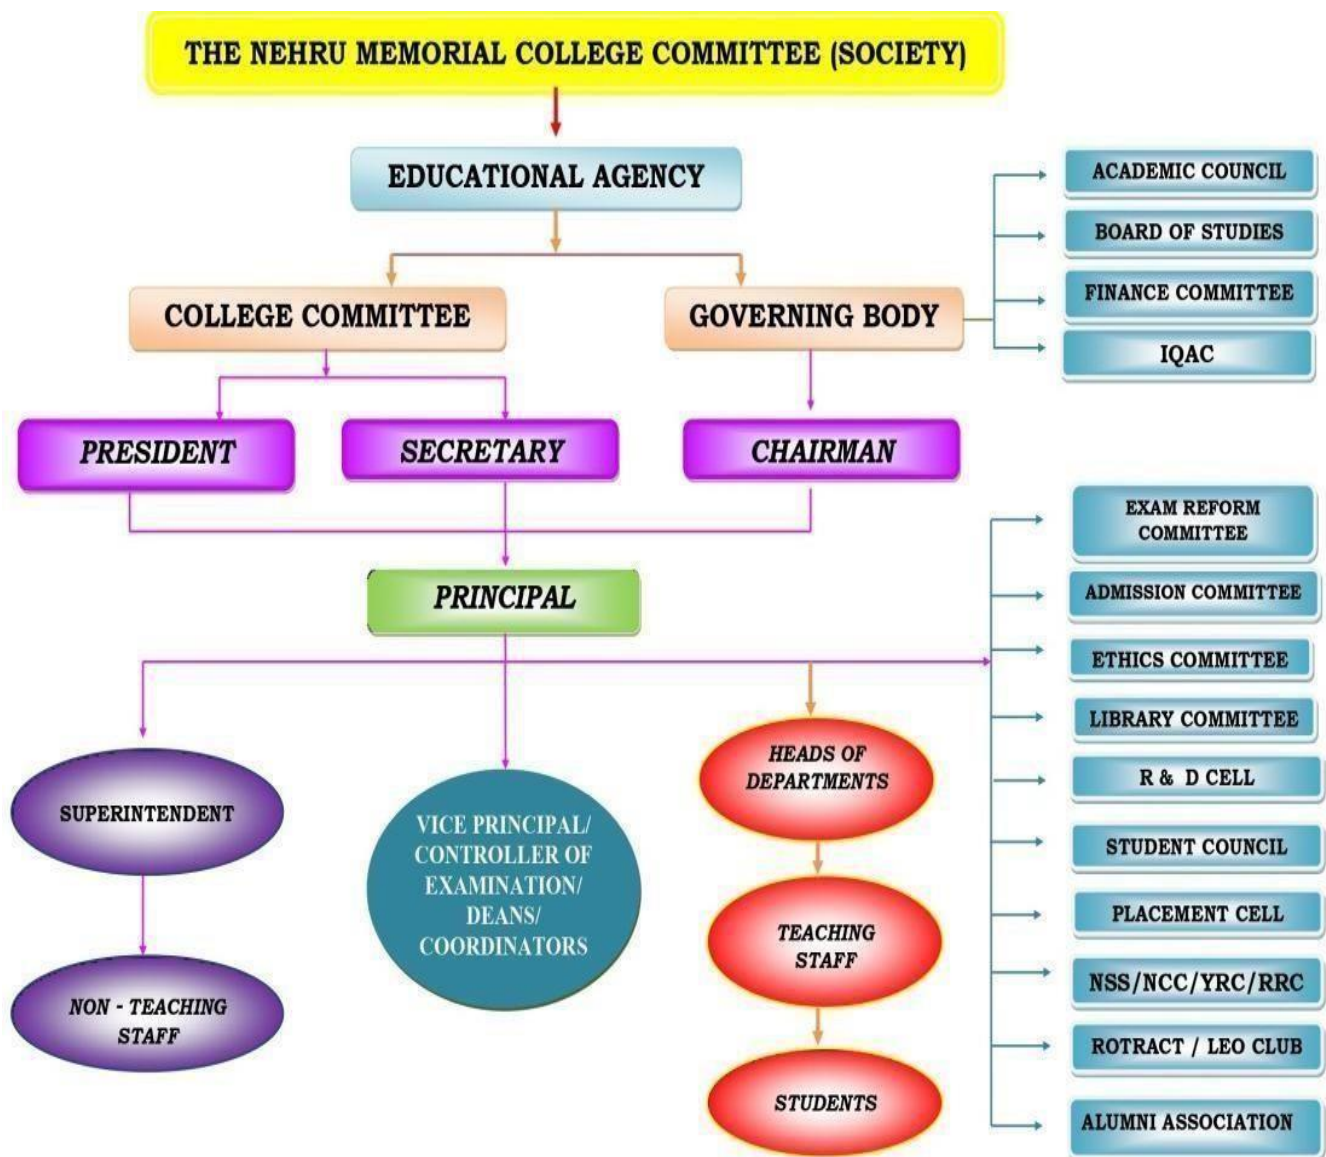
THE NEHRU MEMORIAL COLLEGE COMMITTEE (SOCIETY)

EDUCATIONAL AGENCY

COLLEGE COMMITTEE

GOVERNING BODY

ACADEMIC COUNCIL

BOARD OF STUDIES

FINANCE COMMITTEE

IQAC

PRESIDENT

SECRETARY

CHAIRMAN

PRINCIPAL

EXAM REFORM COMMITTEE

ADMISSION COMMITTEE

ETHICS COMMITTEE

LIBRARY COMMITTEE

R & D CELL

STUDENT COUNCIL

PLACEMENT CELL

NSS/NCC/YRC/RRC

ROTRACT / LEO CLUB

ALUMNI ASSOCIATION

SUPERINTENDENT

NON - TEACHING STAFF

VICE PRINCIPAL/ CONTROLLER OF EXAMINATION/ DEANS/ COORDINATORS

HEADS OF DEPARTMENTS

TEACHING STAFF

STUDENTS